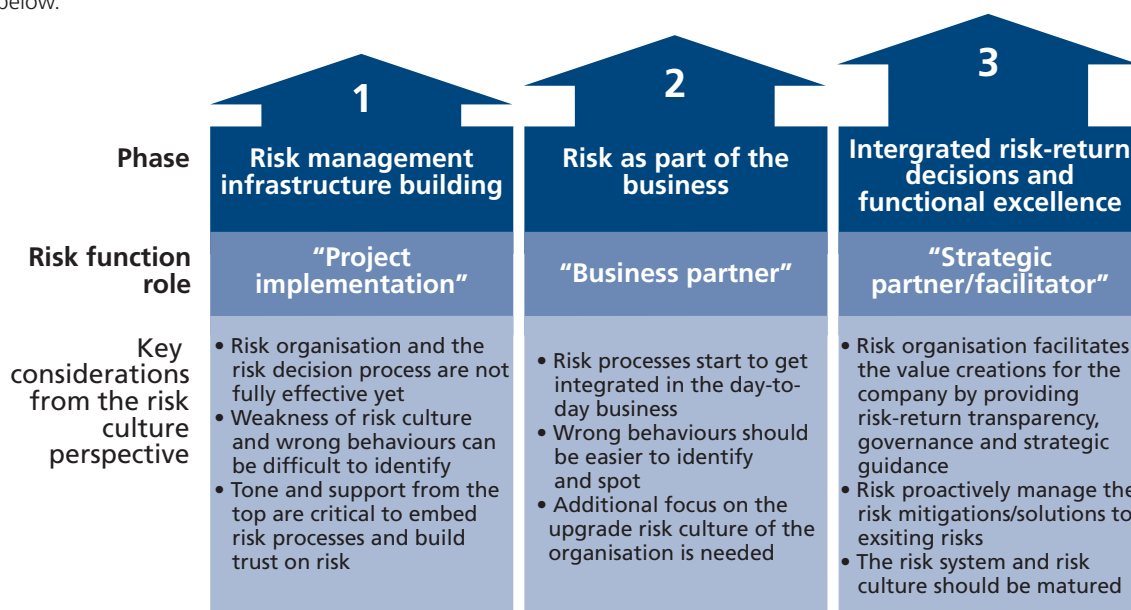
below.

| | 1 | 2 | 3 |
|---|---|---|---|
| **Phase** | **Risk management infrastructure building** | **Risk as part of the business** | **Intergrated risk-return decisions and functional excellence** |
| **Risk function role** | **“Project implementation”** | **“Business partner”** | **“Strategic partner/facilitator”** |
| Key considerations from the risk culture perspective | • Risk organisation and the risk decision process are not fully effective yet • Weakness of risk culture and wrong behaviours can be difficult to identify • Tone and support from the top are critical to embed risk processes and build trust on risk | • Risk processes start to get integrated in the day-to-day business • Wrong behaviours should be easier to identify and spot • Additional focus on the upgrade risk culture of the organisation is needed | • Risk organisation facilitates the value creations for the company by providing risk-return transparency, governance and strategic guidance • Risk proactively manage the risk mitigations/solutions to exsiting risks • The risk system and risk culture should be matured |